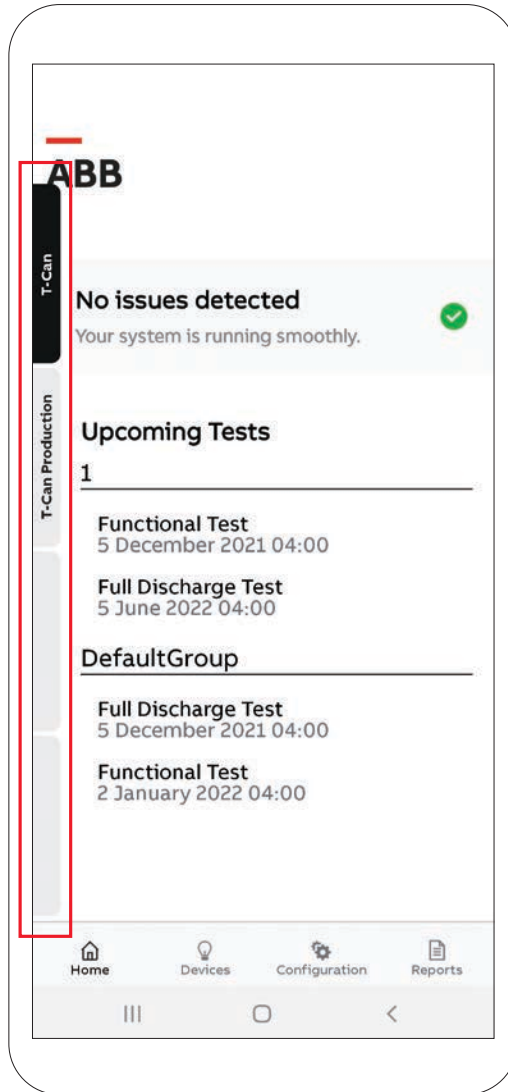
ABB

T-Can

T-Can Production

No issues detected
Your system is running smoothly.

Upcoming Tests

1

Functional Test
5 December 2021 04:00

Full Discharge Test
5 June 2022 04:00

DefaultGroup

Full Discharge Test
5 December 2021 04:00

Functional Test
2 January 2022 04:00

Home Devices Configuration Reports